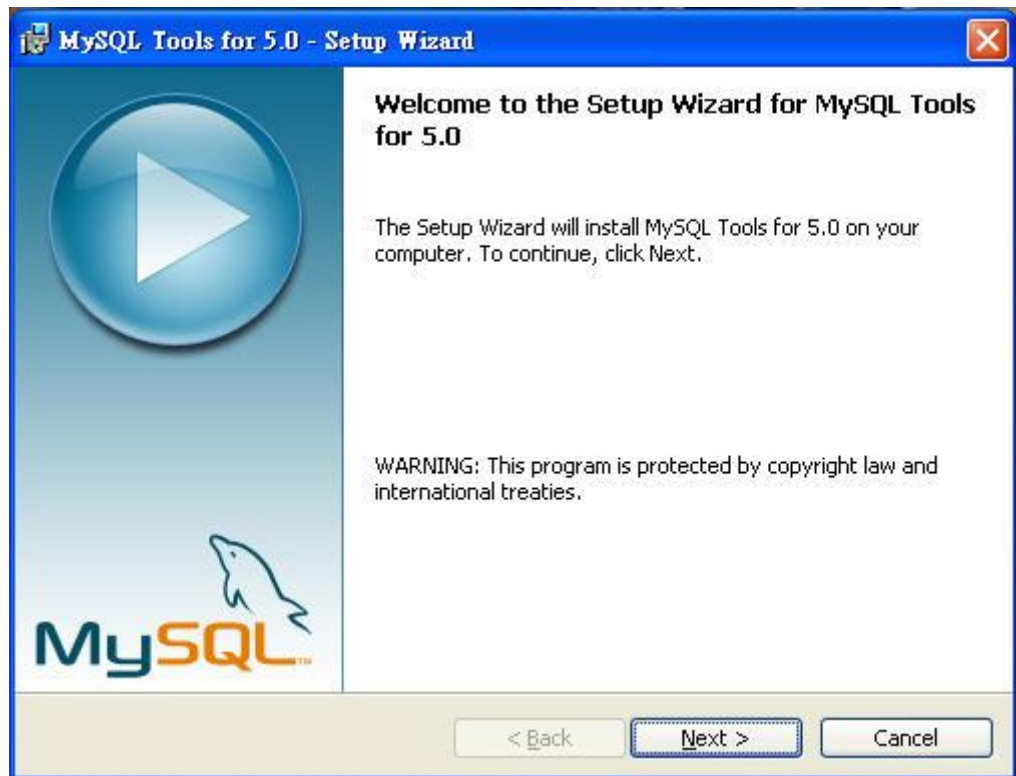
MySQL Tools for 5.0 - Setup Wizard

Welcome to the Setup Wizard for MySQL Tools for 5.0

The Setup Wizard will install MySQL Tools for 5.0 on your computer. To continue, click Next.

WARNING: This program is protected by copyright law and international treaties.

MySQL

< Back
Next >
Cancel